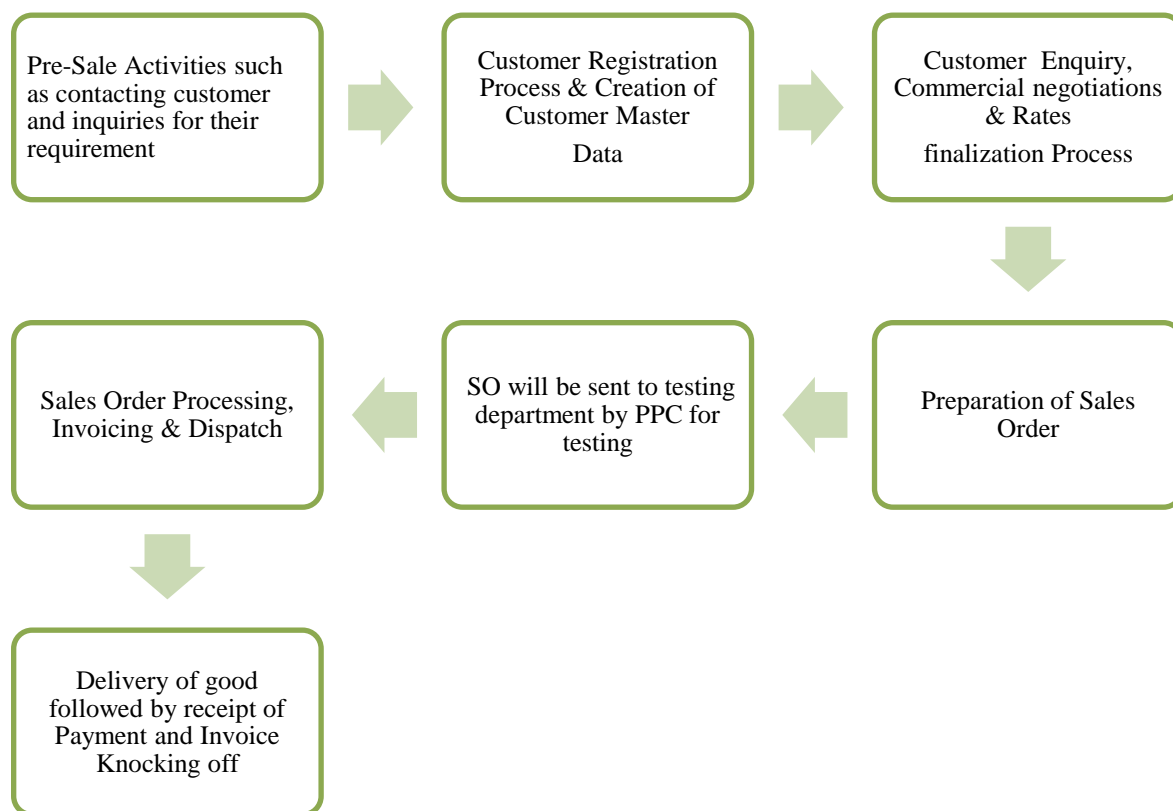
Pre-Sale Activities such as contacting customer and inquiries for their requirement

Customer Registration Process & Creation of Customer Master

Data

Customer Enquiry, Commercial negotiations & Rates

finalization Process

Preparation of Sales Order

SO will be sent to testing department by PPC for testing

Sales Order Processing, Invoicing & Dispatch

Delivery of good followed by receipt of Payment and Invoice Knocking off